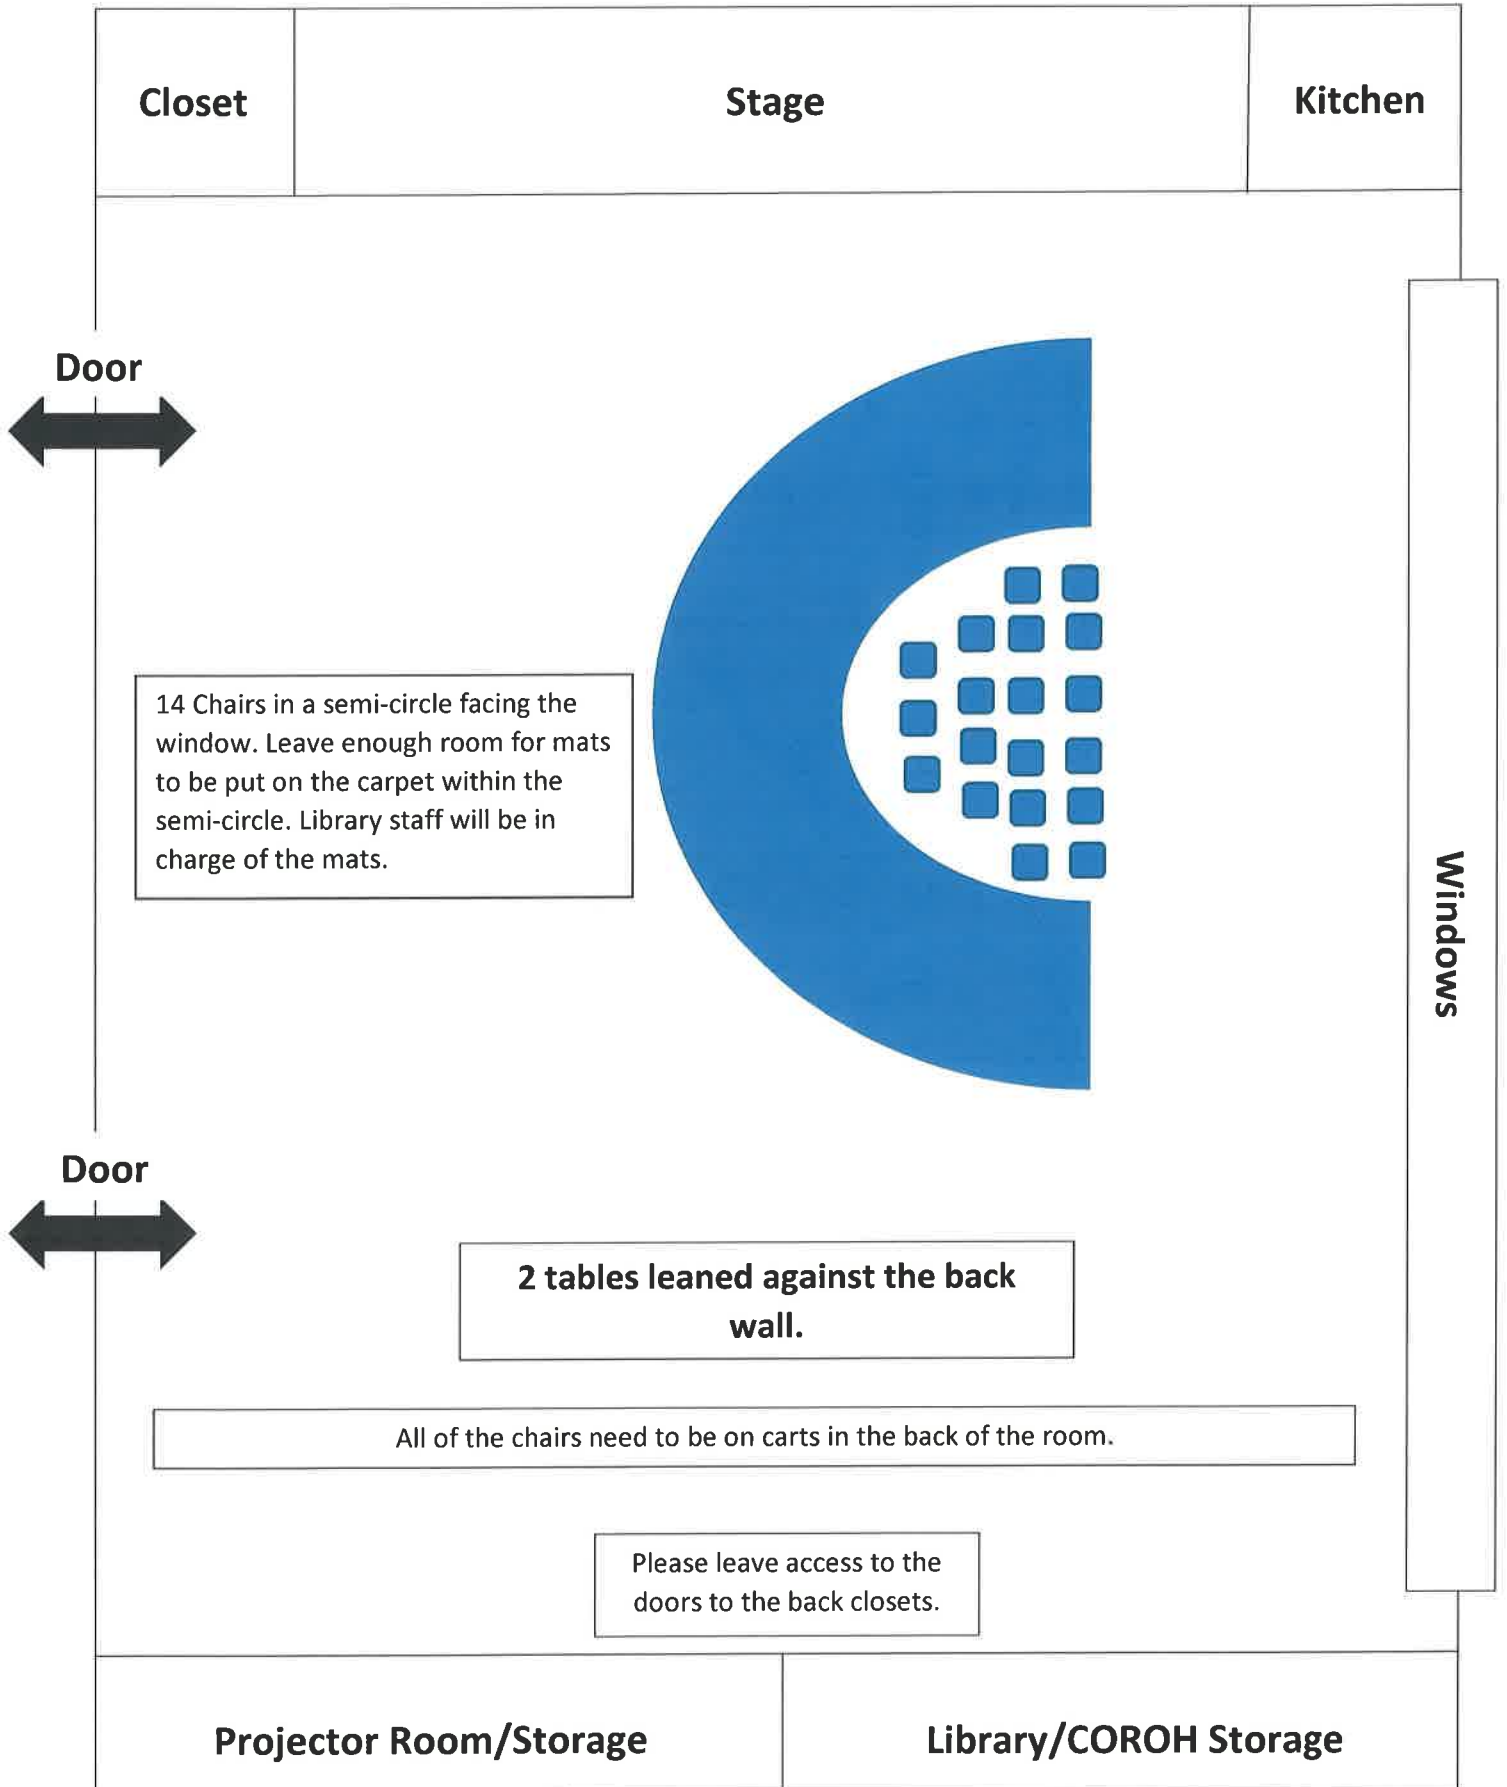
Closet

Stage

Kitchen

Door

Windows

14 Chairs in a semi-circle facing the window. Leave enough room for mats to be put on the carpet within the semi-circle. Library staff will be in charge of the mats.

Door

2 tables leaned against the back wall.

All of the chairs need to be on carts in the back of the room.

Please leave access to the doors to the back closets.

Projector Room/Storage

Library/COROH Storage